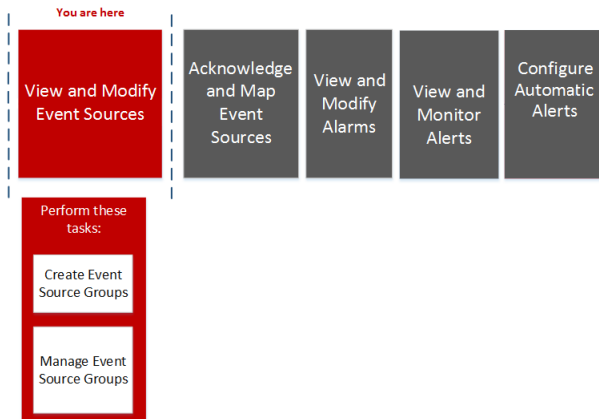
You are here

View and Modify Event Sources

Acknowledge and Map Event Sources

View and Modify Alarms

View and Monitor Alerts

Configure Automatic Alerts

Perform these tasks:

Create Event Source Groups

Manage Event Source Groups